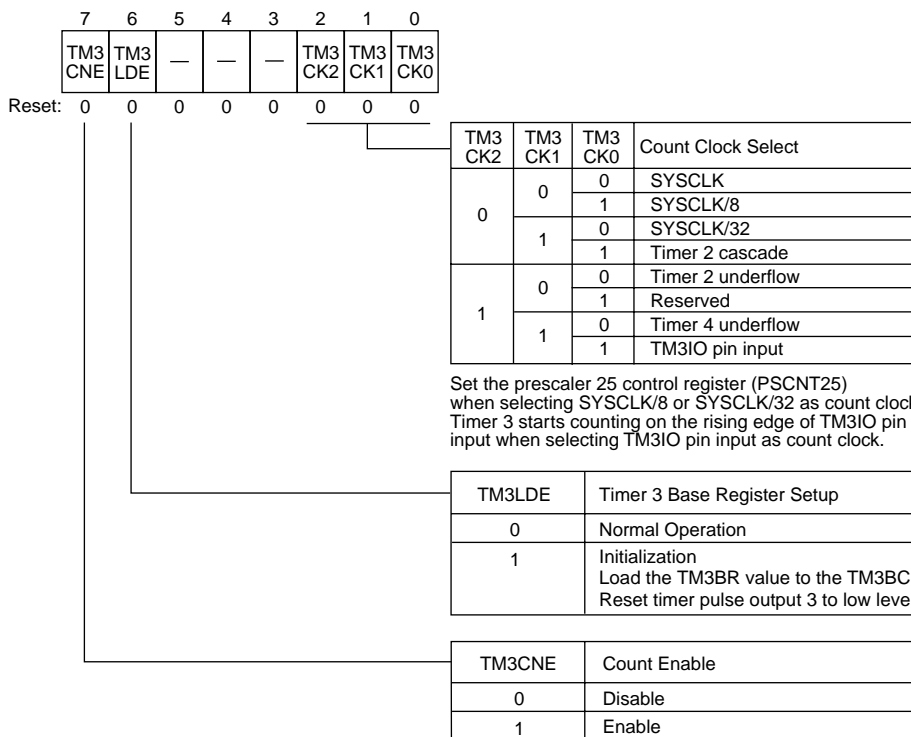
| 7 | 6 | 5 | 4 | 3 | 2 | 1 | 0 |
|---|---|---|---|---|---|---|---|
| TM3 CNE | TM3 LDE | — | — | — | TM3 CK2 | TM3 CK1 | TM3 CK0 |
| 0 | 0 | 0 | 0 | 0 | 0 | 0 | 0 |

Reset:

| TM3 CK2 | TM3 CK1 | TM3 CK0 | Count Clock Select |
|---|---|---|---|
| 0 | 0 | 0 | SYSCLK |
| | | 1 | SYSCLK/8 |
| | 1 | 0 | SYSCLK/32 |
| | | 1 | Timer 2 cascade |
| 1 | 0 | 0 | Timer 2 underflow |
| | | 1 | Reserved |
| | 1 | 0 | Timer 4 underflow |
| | | 1 | TM3IO pin input |

Set the prescaler 25 control register (PSCNT25) when selecting SYSCLK/8 or SYSCLK/32 as count cloc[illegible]
Timer 3 starts counting on the rising edge of TM3IO pin input when selecting TM3IO pin input as count clock.

| TM3LDE | Timer 3 Base Register Setup |
|---|---|
| 0 | Normal Operation |
| 1 | Initialization Load the TM3BR value to the TM3BC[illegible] Reset timer pulse output 3 to low leve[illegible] |

| TM3CNE | Count Enable |
|---|---|
| 0 | Disable |
| 1 | Enable |